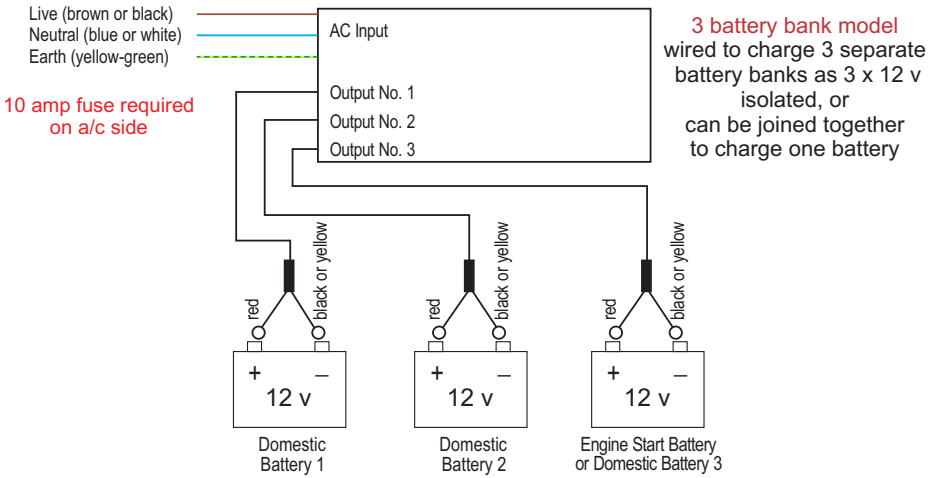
Live (brown or black)
Neutral (blue or white)
Earth (yellow-green)

10 amp fuse required on a/c side

AC Input

Output No. 1
Output No. 2
Output No. 3

3 battery bank model
wired to charge 3 separate battery banks as 3 x 12 v isolated, or can be joined together to charge one battery

red
black or yellow
+ –
12 v
Domestic Battery 1

red
black or yellow
+ –
12 v
Domestic Battery 2

red
black or yellow
+ –
12 v
Engine Start Battery or Domestic Battery 3